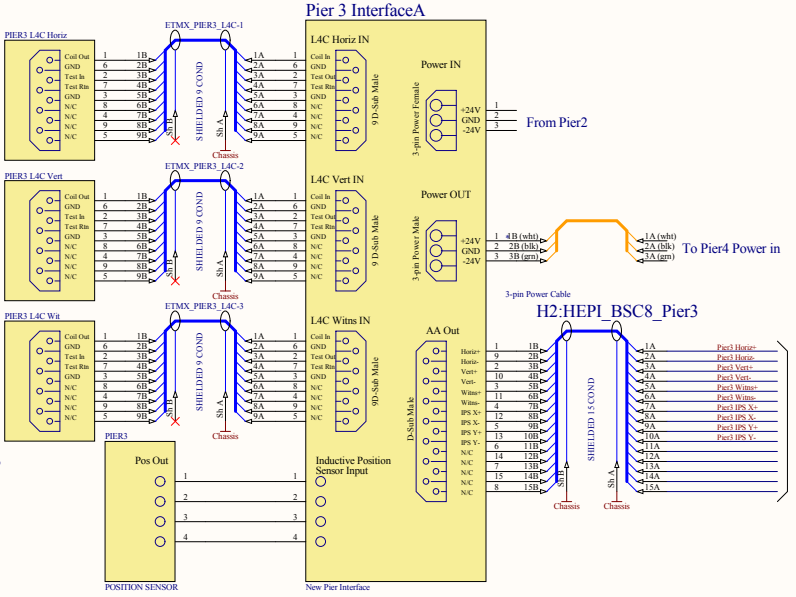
Pier 3 InterfaceA

PIER3 L4C Horiz
Coil Out
GND
Test In
Test Rtn
GND
N/C
N/C
N/C
N/C

ETMX_PIER3_L4C-1
1 1B
6 2B
2 3B
7 4B
3 5B
8 6B
4 7B
9 8B
5 9B
SHIELDED 9 COND
Sh B
Sh A
Chassis
1A 1
2A 6
3A 2
4A 7
5A 3
6A 8
7A 4
8A 9
9A 5

L4C Horiz IN
Coil In
GND
Test Out
Test Rtn
GND
N/C
N/C
N/C
N/C
9 D-Sub Male

Power IN
3-pin Power Female
+24V 1
GND 2
-24V 3
From Pier2

PIER3 L4C Vert
Coil Out
GND
Test In
Test Rtn
GND
N/C
N/C
N/C
N/C

ETMX_PIER3_L4C-2
1 1B
6 2B
2 3B
7 4B
3 5B
8 6B
4 7B
9 8B
5 9B
SHIELDED 9 COND
Sh B
Sh A
Chassis
1A 1
2A 6
3A 2
4A 7
5A 3
6A 8
7A 4
8A 9
9A 5

L4C Vert IN
Coil In
GND
Test Out
Test Rtn
GND
N/C
N/C
N/C
N/C
9 D-Sub Male

Power OUT
3-pin Power Male
+24V 1 4B (wht)
GND 2 2B (blk)
-24V 3 3B (grn)
1A (wht)
2A (blk)
3A (grn)
To Pier4 Power in
3-pin Power Cable

PIER3 L4C Wit
Coil Out
GND
Test In
Test Rtn
GND
N/C
N/C
N/C
N/C

ETMX_PIER3_L4C-3
1 1B
6 2B
2 3B
7 4B
3 5B
8 6B
4 7B
9 8B
5 9B
SHIELDED 9 COND
Sh B
Sh A
Chassis
1A 1
2A 6
3A 2
4A 7
5A 3
6A 8
7A 4
8A 9
9A 5

L4C Witns IN
Coil In
GND
Test Out
Test Rtn
GND
N/C
N/C
N/C
N/C
9D-Sub Male

H2:HEPI_BSC8_Pier3
AA Out
D-Sub Male
Horiz+ 1 1B
Horiz- 9 2B
Vert+ 2 3B
Vert- 10 4B
Witns+ 3 5B
Witns- 11 6B
IPS X+ 4 7B
IPS X- 12 8B
IPS Y+ 5 9B
IPS Y- 13 10B
N/C 6 11B
N/C 14 12B
N/C 7 13B
N/C 15 14B
N/C 8 15B
SHIELDED 15 COND
Sh B
Sh A
Chassis
Chassis
1A Pier3 Horiz+
2A Pier3 Horiz-
3A Pier3 Vert+
4A Pier3 Vert-
5A Pier3 Witns+
6A Pier3 Witns-
7A Pier3 IPS X+
8A Pier3 IPS X-
9A Pier3 IPS Y+
10A Pier3 IPS Y-
11A
12A
13A
14A
15A

PIER3
Pos Out
1
2
3
4
POSITION SENSOR

Inductive Position Sensor Input
1
2
3
4
New Pier Interface